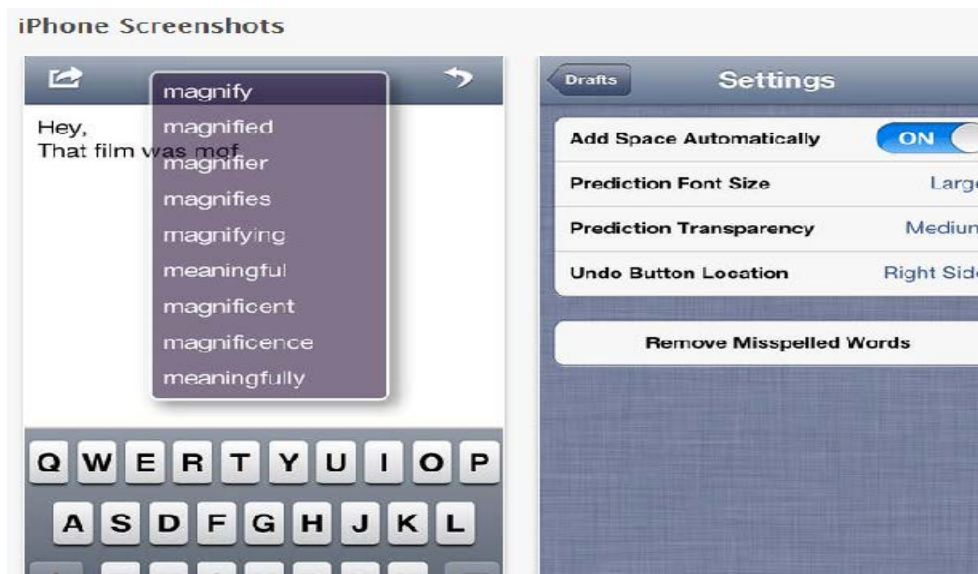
iPhone Screenshots

magnify
magnified
magnifier
magnifies
magnifying
meaningful
magnificent
magnificence
meaningfully

Hey,
That film was mgf

Q W E R T Y U I O P
A S D F G H J K L

Drafts
Settings

| | |
|---|---|
| Add Space Automatically | ON |
| Prediction Font Size | Larg |
| Prediction Transparency | Mediun |
| Undo Button Location | Right Sid |

Remove Misspelled Words